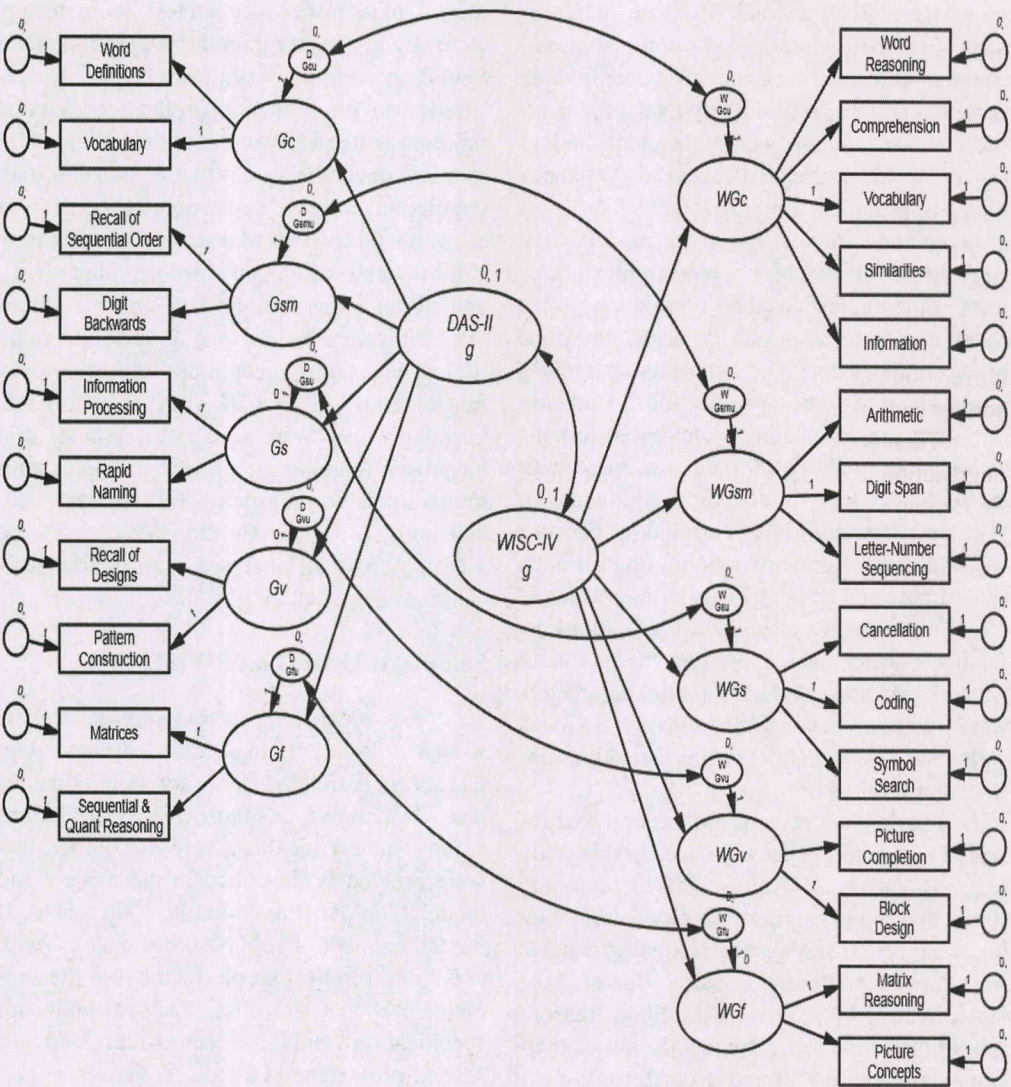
0, 1 Word Definitions
0, 1 Vocabulary
0, 1 Recall of Sequential Order
0, 1 Digit Backwards
0, 1 Information Processing
0, 1 Rapid Naming
0, 1 Recall of Designs
0, 1 Pattern Construction
0, 1 Matrices
0, 1 Sequential & Quant Reasoning

0, D Gcu
1
Gc
0, D Gsmu
1
Gsm
0, D Gsu
1
Gs
0, D Gvu
1
Gv
0, D Gfu
1
Gf

0, 1
DAS-II
g

0, 1
WISC-IV
g

0, W Gcu
WGc
0, W Gsmu
WGsm
0, W Gsu
WGs
0, W Gvu
WGv
0, W Gfu
0
WGf

Word Reasoning 1 0,
Comprehension 1 0,
1
Vocabulary 1 0,
Similarities 1 0,
Information 1 0,
Arithmetic 1 0,
1
Digit Span 1 0,
Letter-Number Sequencing 1 0,
Cancellation 1 0,
1
Coding 1 0,
Symbol Search 1 0,
Picture Completion 1 0,
1
Block Design 1 0,
1
Matrix Reasoning 1 0,
Picture Concepts 1 0,